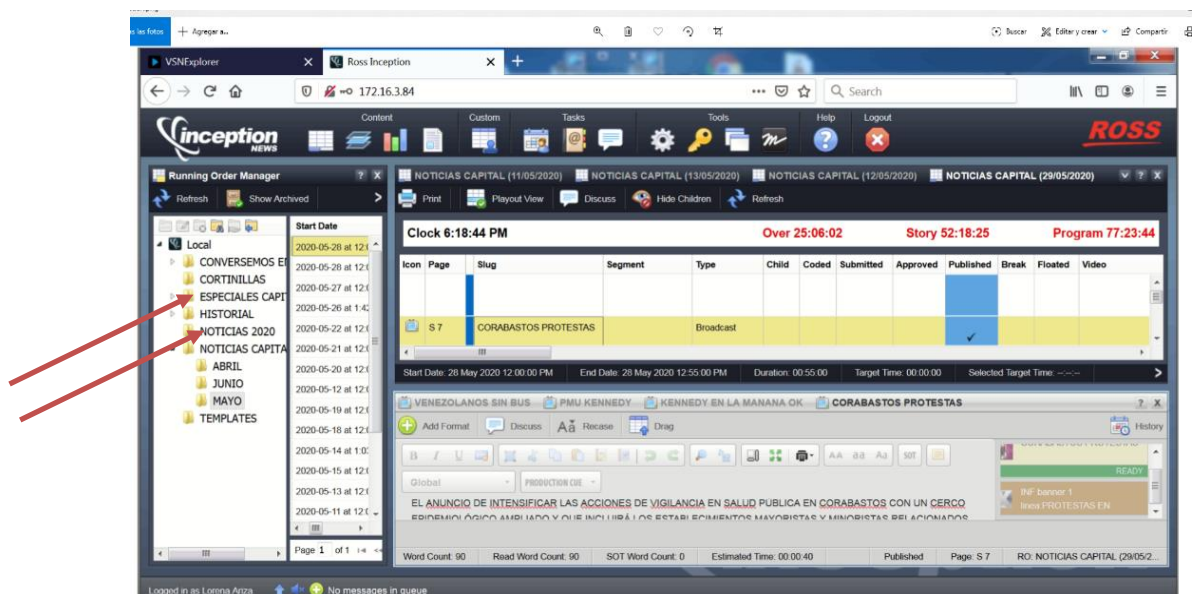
las fotos + Agregar a...

Buscar Editar y crear Compartir

VSNExplorer
Ross Inception

172.16.3.84

Search

Content Custom Tasks Tools Help Logout

inception NEWS

ROSS

Running Order Manager

Refresh Show Archived

Local
CONVERSEMOS E
CORTINILLAS
ESPECIALES CAPI
HISTORIAL
NOTICIAS 2020
NOTICIAS CAPITA
ABRIL
JUNIO
MAYO
TEMPLATES

Start Date
2020-05-28 at 12:
2020-05-28 at 12:
2020-05-27 at 12:
2020-05-26 at 1:4
2020-05-22 at 12:
2020-05-21 at 12:
2020-05-20 at 12:
2020-05-12 at 12:
2020-05-19 at 12:
2020-05-18 at 12:
2020-05-14 at 1:0
2020-05-15 at 12:
2020-05-13 at 12:
2020-05-11 at 12:

Page 1 of 1

NOTICIAS CAPITAL (11/05/2020) NOTICIAS CAPITAL (13/05/2020) NOTICIAS CAPITAL (12/05/2020) NOTICIAS CAPITAL (29/05/2020)

Print Playout View Discuss Hide Children Refresh

Clock 6:18:44 PM Over 25:06:02 Story 52:18:25 Program 77:23:44

| Icon | Page | Slug | Segment | Type | Child | Coded | Submitted | Approved | Published | Break | Floated | Video |
|---|---|---|---|---|---|---|---|---|---|---|---|---|
| | | | | | | | | | | | | |
| | S 7 | CORABASTOS PROTESTAS | | Broadcast | | | | | ✓ | | | |

Start Date: 28 May 2020 12:00:00 PM End Date: 28 May 2020 12:55:00 PM Duration: 00:55:00 Target Time: 00:00:00 Selected Target Time: --:--:--

VENEZOLANOS SIN BUS PMU KENNEDY KENNEDY EN LA MANANA OK CORABASTOS PROTESTAS

Add Format Discuss Recase Drag History

Global PRODUCTION CUE

READY

INF banner 1 linea:PROTESTAS EN

EL ANUNCIO DE INTENSIFICAR LAS ACCIONES DE VIGILANCIA EN SALUD PÚBLICA EN CORABASTOS CON UN CERCO EPIDEMIOLÓGICO AMPLIADO Y QUE INCLUIRÁ LOS ESTABLECIMIENTOS MAYORISTAS Y MINORISTAS RELACIONADOS

Word Count: 90 Read Word Count: 90 SOT Word Count: 0 Estimated Time: 00:00:40 Published Page: S 7 RO: NOTICIAS CAPITAL (29/05/2...

Logged in as Lorena Ariza No messages in queue